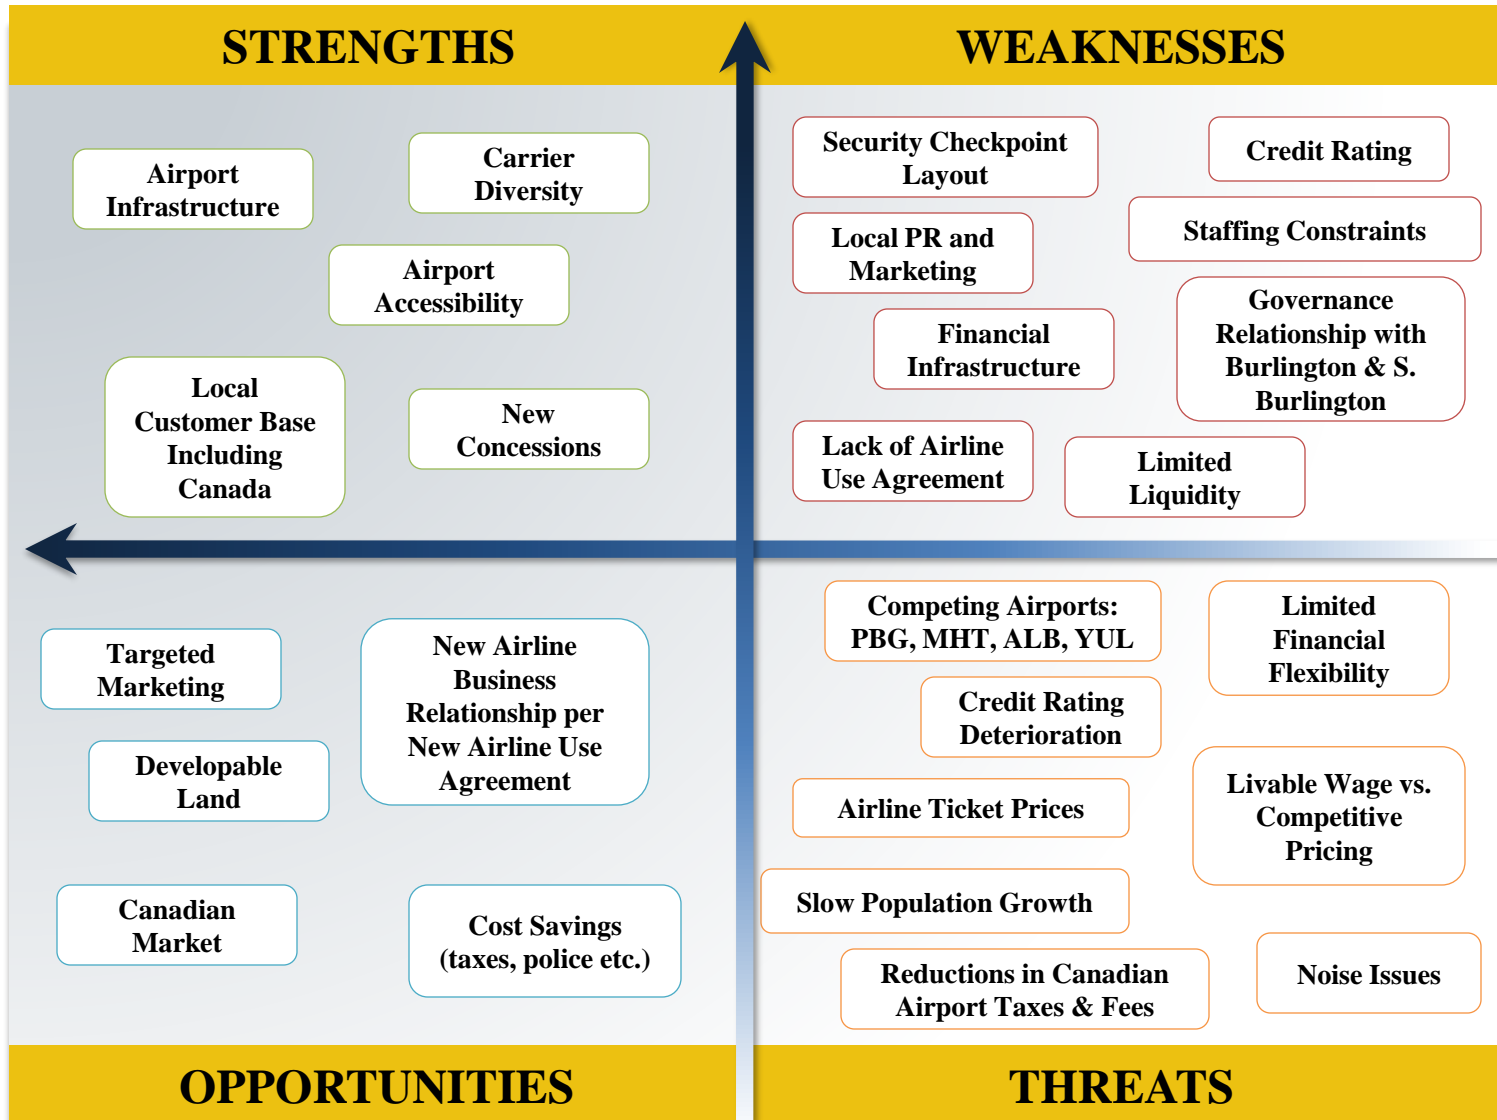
STRENGTHS

Airport Infrastructure

Carrier Diversity

Airport Accessibility

Local Customer Base Including Canada

New Concessions

WEAKNESSES

Security Checkpoint Layout

Credit Rating

Local PR and Marketing

Staffing Constraints

Financial Infrastructure

Governance Relationship with Burlington & S. Burlington

Lack of Airline Use Agreement

Limited Liquidity

Targeted Marketing

New Airline Business Relationship per New Airline Use Agreement

Developable Land

Canadian Market

Cost Savings (taxes, police etc.)

OPPORTUNITIES

Competing Airports: PBG, MHT, ALB, YUL

Limited Financial Flexibility

Credit Rating Deterioration

Airline Ticket Prices

Livable Wage vs. Competitive Pricing

Slow Population Growth

Reductions in Canadian Airport Taxes & Fees

Noise Issues

THREATS